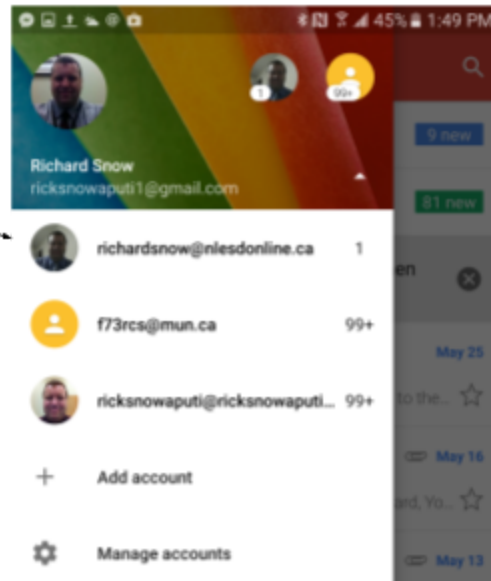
45% 1:49 PM

1

99+

Richard Snow
ricksnowaputi1@gmail.com

9 new

81 new

richardsnow@nlesdonline.ca 1

en

f73rcs@mun.ca 99+

May 25

ricksnowaputi@ricksnowaputi... 99+

to the...

May 16

Add account

ard, Yo...

Manage accounts

May 13